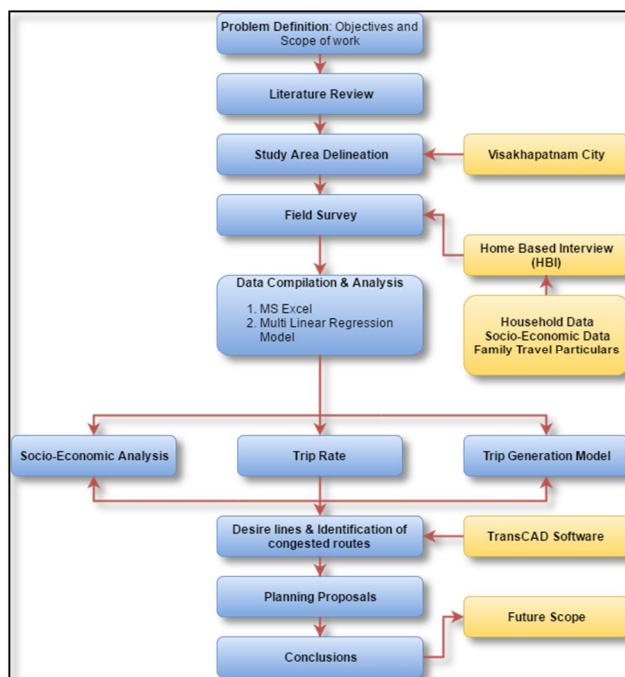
Problem Definition: Objectives and Scope of work

Literature Review

Study Area Delineation

Visakhapatnam City

Field Survey

Home Based Interview (HBI)

Data Compilation & Analysis

1. MS Excel
2. Multi Linear Regression Model

Household Data
Socio-Economic Data
Family Travel Particulars

Socio-Economic Analysis

Trip Rate

Trip Generation Model

Desire lines & Identification of congested routes

TransCAD Software

Planning Proposals

Future Scope

Conclusions